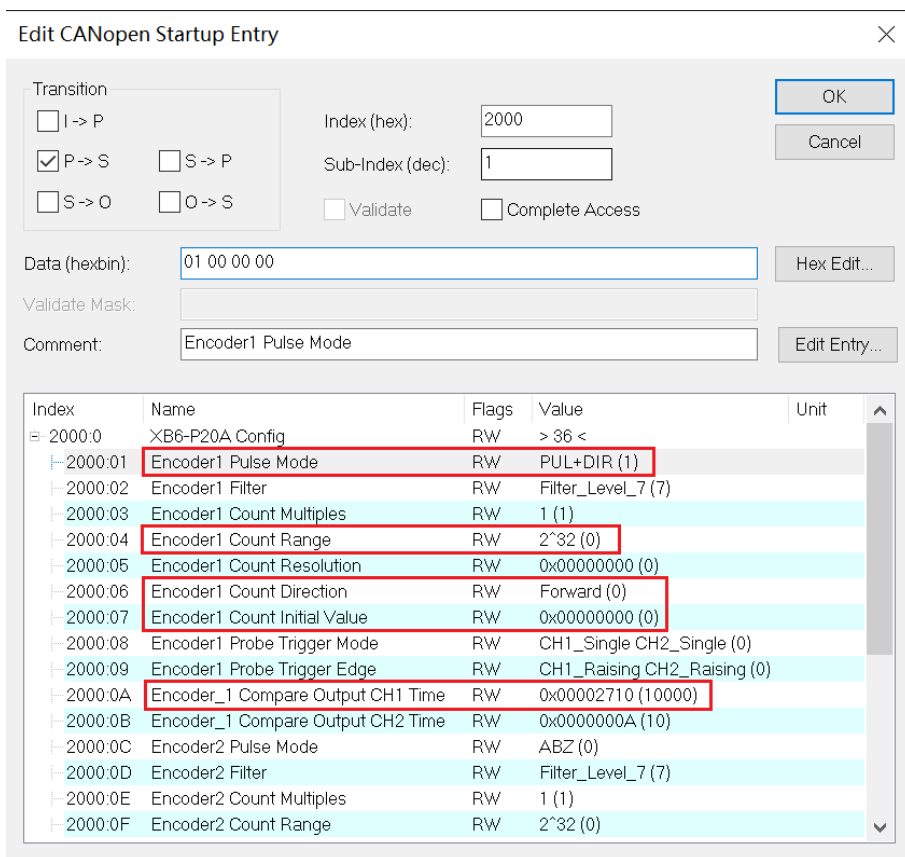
Edit CANopen Startup Entry

Transition
I -> P
P -> S
S -> P
S -> O
O -> S

Index (hex): 2000
Sub-Index (dec): 1
Validate
Complete Access

OK
Cancel

Data (hexbin): 01 00 00 00
Hex Edit...
Validate Mask:
Comment: Encoder1 Pulse Mode
Edit Entry...

| Index | Name | Flags | Value | Unit |
|---|---|---|---|---|
| 2000:0 | XB6-P20A Config | RW | > 36 < | |
| 2000:01 | Encoder1 Pulse Mode | RW | PUL+DIR (1) | |
| 2000:02 | Encoder1 Filter | RW | Filter_Level_7 (7) | |
| 2000:03 | Encoder1 Count Multiples | RW | 1 (1) | |
| 2000:04 | Encoder1 Count Range | RW | 2^32 (0) | |
| 2000:05 | Encoder1 Count Resolution | RW | 0x00000000 (0) | |
| 2000:06 | Encoder1 Count Direction | RW | Forward (0) | |
| 2000:07 | Encoder1 Count Initial Value | RW | 0x00000000 (0) | |
| 2000:08 | Encoder1 Probe Trigger Mode | RW | CH1_Single CH2_Single (0) | |
| 2000:09 | Encoder1 Probe Trigger Edge | RW | CH1_Raising CH2_Raising (0) | |
| 2000:0A | Encoder_1 Compare Output CH1 Time | RW | 0x00002710 (10000) | |
| 2000:0B | Encoder_1 Compare Output CH2 Time | RW | 0x0000000A (10) | |
| 2000:0C | Encoder2 Pulse Mode | RW | ABZ (0) | |
| 2000:0D | Encoder2 Filter | RW | Filter_Level_7 (7) | |
| 2000:0E | Encoder2 Count Multiples | RW | 1 (1) | |
| 2000:0F | Encoder2 Count Range | RW | 2^32 (0) | |